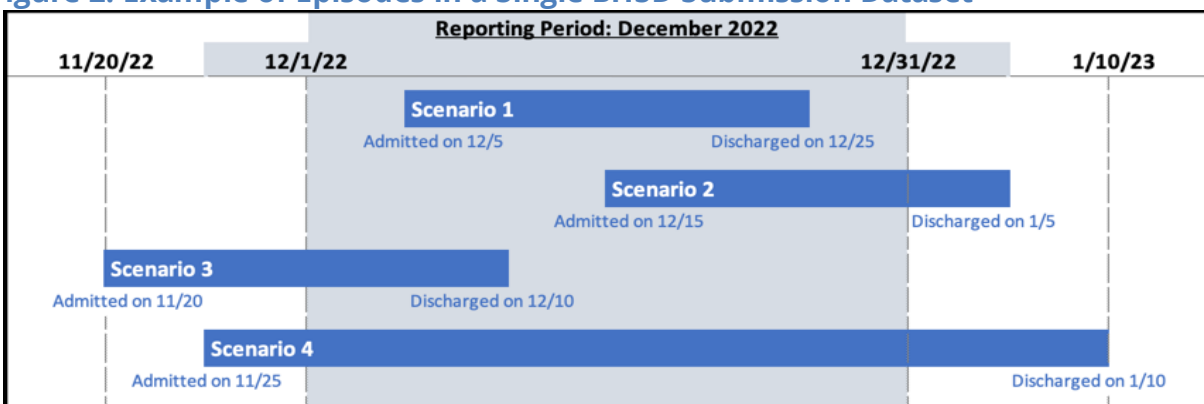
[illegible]

Reporting Period: December 2022

11/20/22

12/1/22

12/31/22

1/10/23

Scenario 1

Admitted on 12/5

Discharged on 12/25

Scenario 2

Admitted on 12/15

Discharged on 1/5

Scenario 3

Admitted on 11/20

Discharged on 12/10

Scenario 4

Admitted on 11/25

Discharged on 1/10